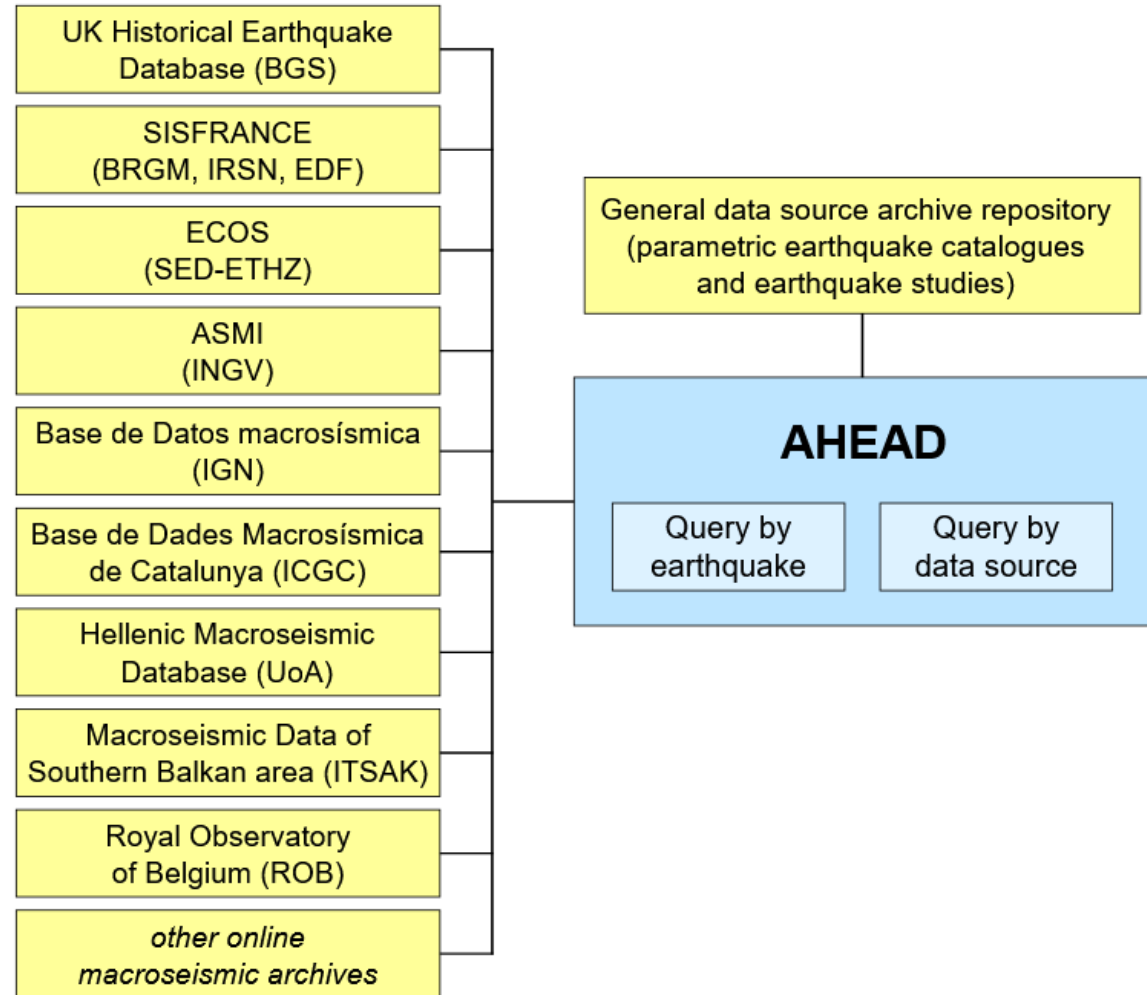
UK Historical Earthquake Database (BGS)

SISFRANCE (BRGM, IRSN, EDF)

ECOS (SED-ETHZ)

ASMI (INGV)

Base de Datos macrosísmica (IGN)

Base de Dades Macrosísmica de Catalunya (ICGC)

Hellenic Macroseismic Database (UoA)

Macroseismic Data of Southern Balkan area (ITSAK)

Royal Observatory of Belgium (ROB)

*other online macroseismic archives*

General data source archive repository (parametric earthquake catalogues and earthquake studies)

AHEAD

Query by earthquake

Query by data source